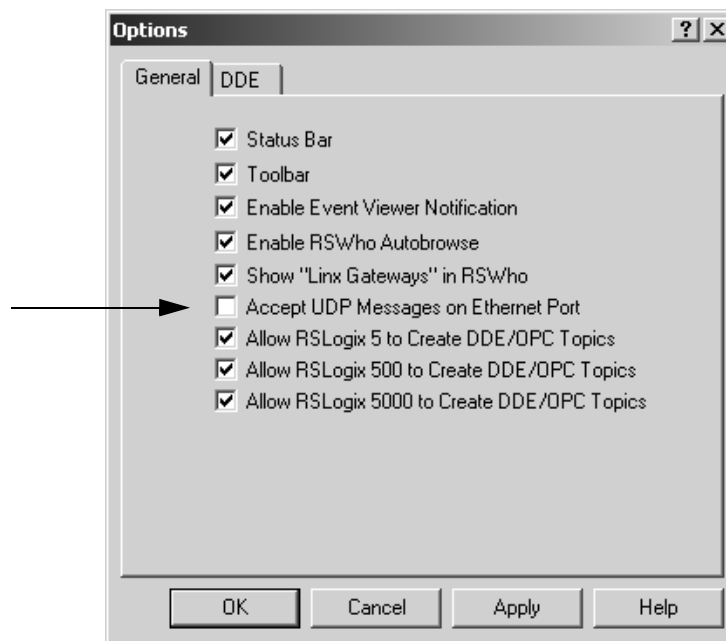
Options

?

×

General

DDE

☑ Status Bar

☑ Toolbar

☑ Enable Event Viewer Notification

☑ Enable RSWho Autobrowse

☑ Show "Linx Gateways" in RSWho

☐ Accept UDP Messages on Ethernet Port

☑ Allow RSLogix 5 to Create DDE/OPC Topics

☑ Allow RSLogix 500 to Create DDE/OPC Topics

☑ Allow RSLogix 5000 to Create DDE/OPC Topics

OK

Cancel

Apply

Help